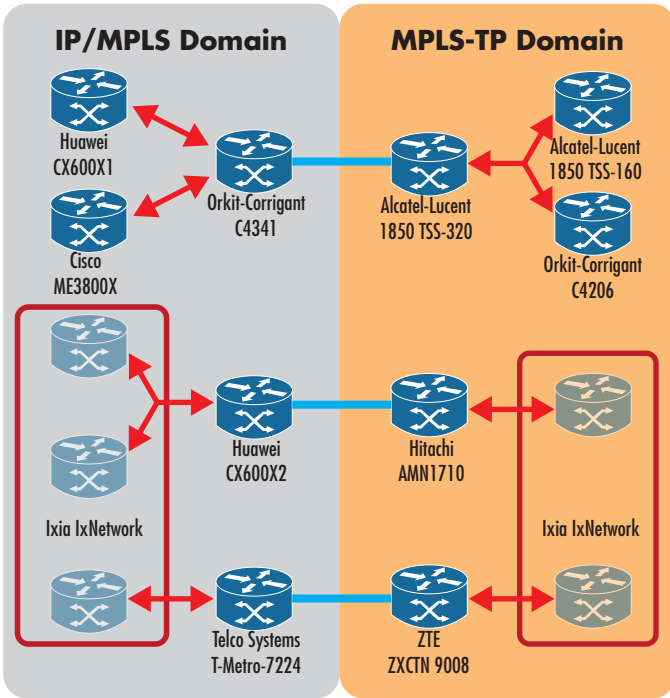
IP/MPLS Domain

MPLS-TP Domain

Huawei CX600X1

Cisco ME3800X

Orkit-Corrigant C4341

Alcatel-Lucent 1850 TSS-320

Alcatel-Lucent 1850 TSS-160

Orkit-Corrigant C4206

Ixia IxNetwork

Huawei CX600X2

Hitachi AMN1710

Ixia IxNetwork

Telco Systems T-Metro-7224

ZTE ZXCTN 9008